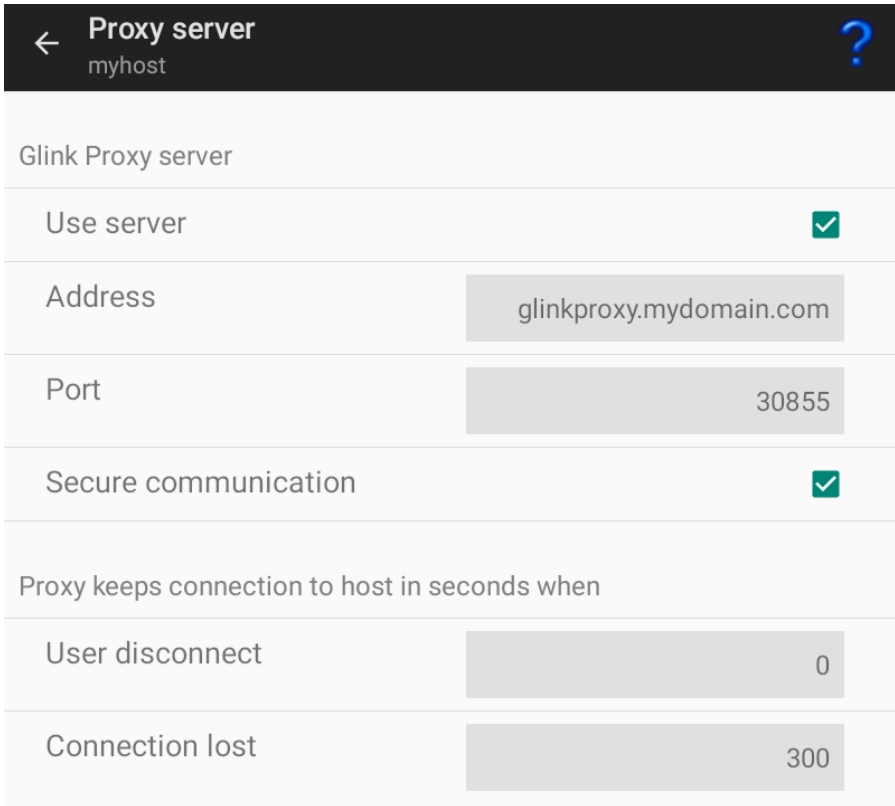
Proxy server
myhost

?

Glink Proxy server

Use server

Address glinkproxy.mydomain.com

Port 30855

Secure communication

Proxy keeps connection to host in seconds when

User disconnect 0

Connection lost 300